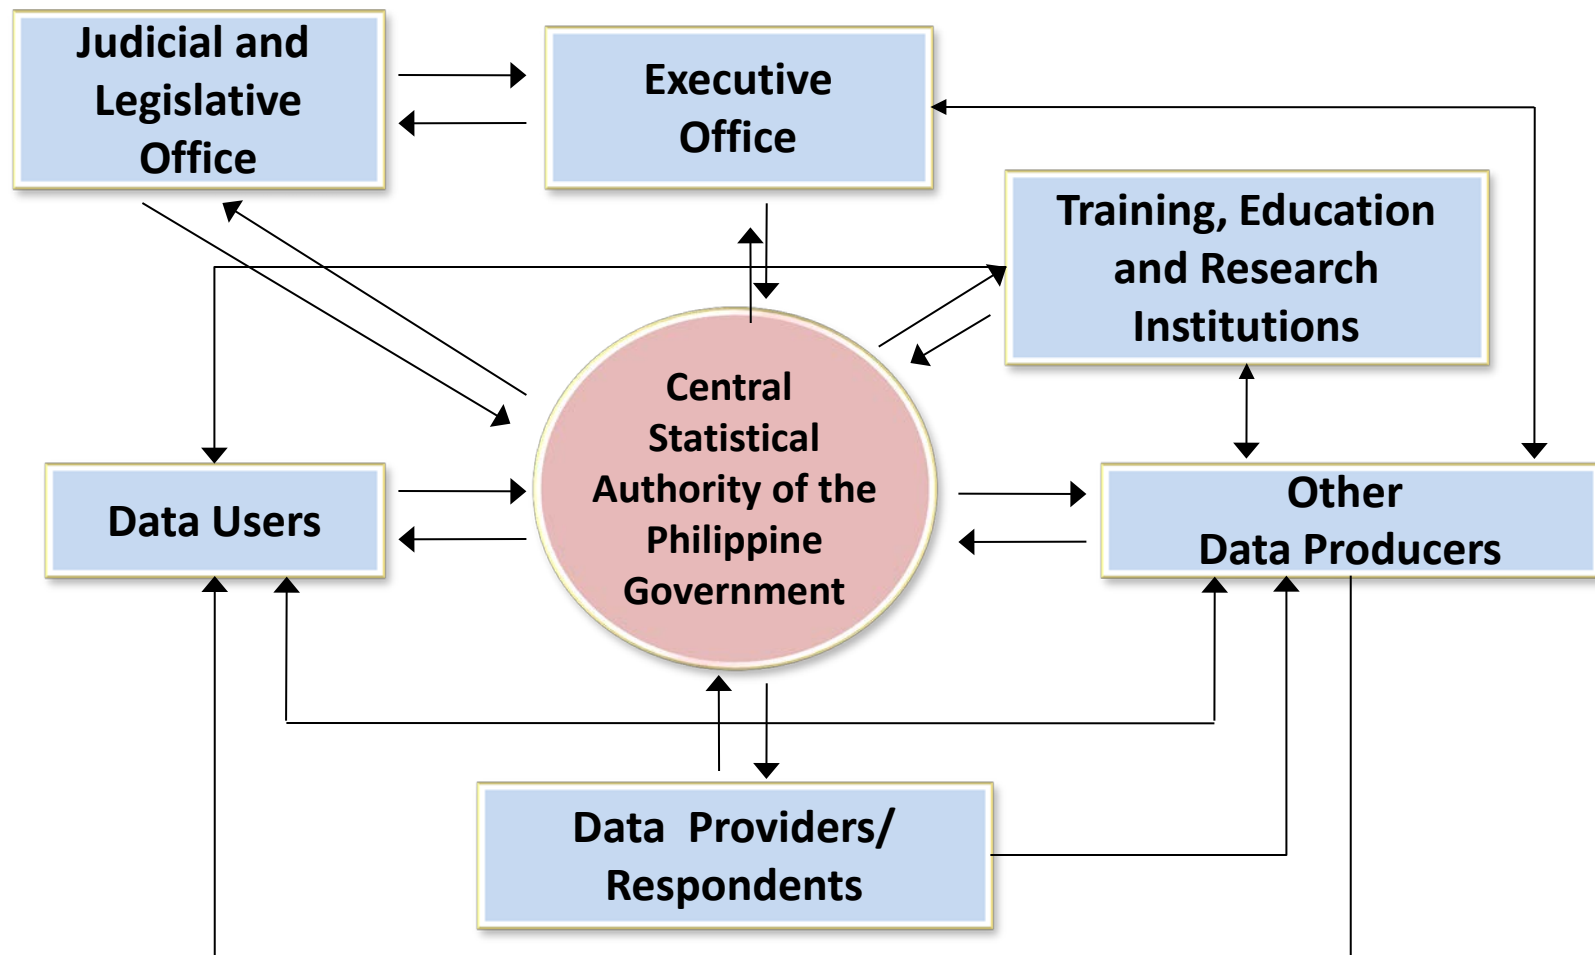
Judicial and Legislative Office

Executive Office

Training, Education and Research Institutions

Central Statistical Authority of the Philippine Government

Data Users

Other Data Producers

Data Providers/ Respondents